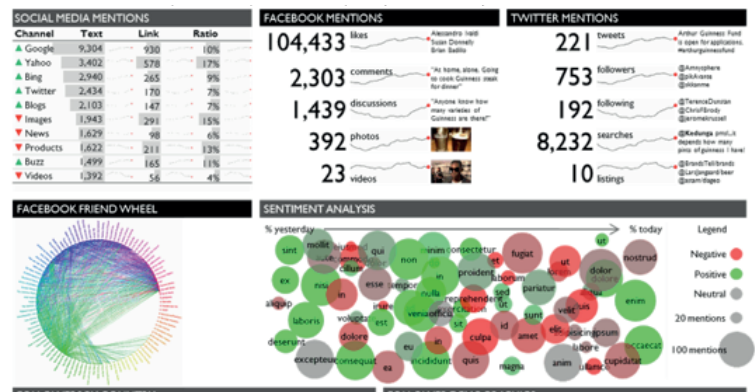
SOCIAL MEDIA MENTIONS

| Channel | Text | Link | Ratio |
|---|---|---|---|
| Google | 9,304 | 930 | 10% |
| Yahoo | 3,402 | 578 | 17% |
| Bing | 2,940 | 265 | 9% |
| Twitter | 2,434 | 170 | 7% |
| Blogs | 2,103 | 147 | 7% |
| Images | 1,943 | 291 | 15% |
| News | 1,629 | 98 | 6% |
| Products | 1,622 | 211 | 13% |
| Buzz | 1,499 | 165 | 11% |
| Videos | 1,392 | 56 | 4% |

FACEBOOK MENTIONS

104,433 likes
Alessandro Vaidi
Susan Donnelly
Brian Sadilo

2,303 comments
"At home, alone. Going to cook Guinness steak for dinner"

1,439 discussions
"Anyone know how many varieties of Guinness are there?"

392 photos

23 videos

TWITTER MENTIONS

221 tweets
Arthur Guinness Fund is open for applications. #artsguinnessfund

753 followers
@Amysphere
@jkAvanna
@Aitorme

192 following
@TerenceDunstan
@ChrisFBrody
@jeromekrussell

8,232 searches
@Kedunga pmsl, it depends how many pints of guinness I have!

10 listings
@BrandsTalkbrands
@Lardjungardi beer
@ozamitlageo

FACEBOOK FRIEND WHEEL

SENTIMENT ANALYSIS

% yesterday
% today

Legend
Negative
Positive
Neutral
20 mentions
100 mentions

sint mollit qui anim consectetur fugiat ut nostrud ex cillum non in proident et dolor aliquip nisi esse tempor in laborum ut laboris nulla sed pariatur enim in reprehenderit sunt velit est voluptate veniam officia ut id elit est dolore culpa amet adipisicing ipsum deserunt eu irure labore occaecat excepteur consequat incididunt quis anim cupidatat ea magna ullamco